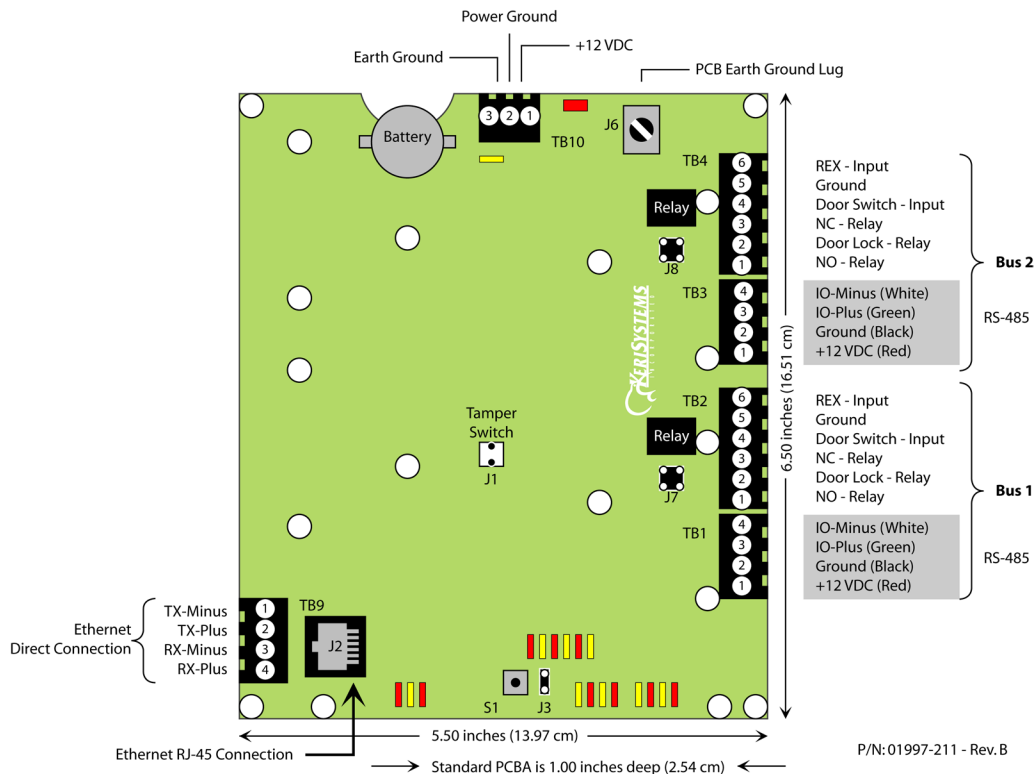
Power Ground
Earth Ground
+12 VDC
PCB Earth Ground Lug
3 2 1
Battery
TB10
J6
TB4
6
5
4
3
2
1
Relay
J8
TB3
4
3
2
1
REX - Input
Ground
Door Switch - Input
NC - Relay
Door Lock - Relay
NO - Relay
Bus 2
IO-Minus (White)
IO-Plus (Green)
Ground (Black)
+12 VDC (Red)
RS-485
KERISYSTEMS
6.50 inches (16.51 cm)
Tamper Switch
J1
TB2
6
5
4
3
2
1
Relay
J7
REX - Input
Ground
Door Switch - Input
NC - Relay
Door Lock - Relay
NO - Relay
Bus 1
TB1
4
3
2
1
IO-Minus (White)
IO-Plus (Green)
Ground (Black)
+12 VDC (Red)
RS-485
Ethernet Direct Connection
TX-Minus
TX-Plus
RX-Minus
RX-Plus
1
2
3
4
TB9
J2
S1
J3
5.50 inches (13.97 cm)
Ethernet RJ-45 Connection
P/N: 01997-211 - Rev. B
Standard PCBA is 1.00 inches deep (2.54 cm)